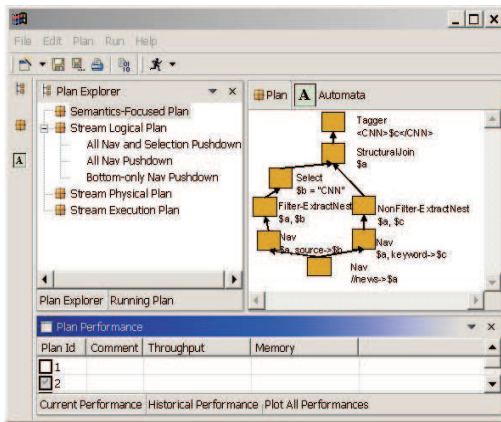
File Edit Plan Run Help

Plan Explorer

Semantics-Focused Plan
Stream Logical Plan
All Nav and Selection Pushdown
All Nav Pushdown
Bottom-only Nav Pushdown
Stream Physical Plan
Stream Execution Plan

Plan Explorer | Running Plan

Plan | A Automata

Tagger
<CNN>$c</CNN>

StructuralJoin
$a

Select
$b = "CNN"

Filter-ExtractNest
$a, $b

NonFilter-ExtractNest
$a, $c

Nav
$a, source->$b

Nav
$a, keyword->$c

Nav
//news->$a

Plan Performance

| Plan Id | Comment | Throughput | Memory |
|---|---|---|---|
| 1 | | | |
| 2 | | | |

Current Performance | Historical Performance | Plot All Performances